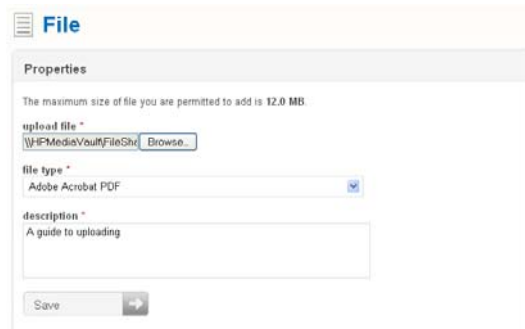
File

Properties

The maximum size of file you are permitted to add is 12.0 MB.

upload file *
\\HPMediaVault\FileSha Browse...

file type *
Adobe Acrobat PDF

description *
A guide to uploading

Save